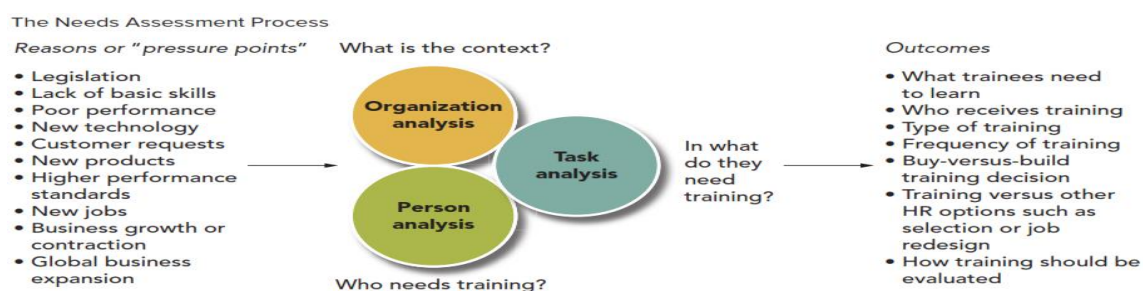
The Needs Assessment Process

*Reasons or "pressure points"*

- Legislation
- Lack of basic skills
- Poor performance
- New technology
- Customer requests
- New products
- Higher performance standards
- New jobs
- Business growth or contraction
- Global business expansion

What is the context?

Organization analysis

Task analysis

Person analysis

In what do they need training?

Who needs training?

*Outcomes*

- What trainees need to learn
- Who receives training
- Type of training
- Frequency of training
- Buy-versus-build training decision
- Training versus other HR options such as selection or job redesign
- How training should be evaluated